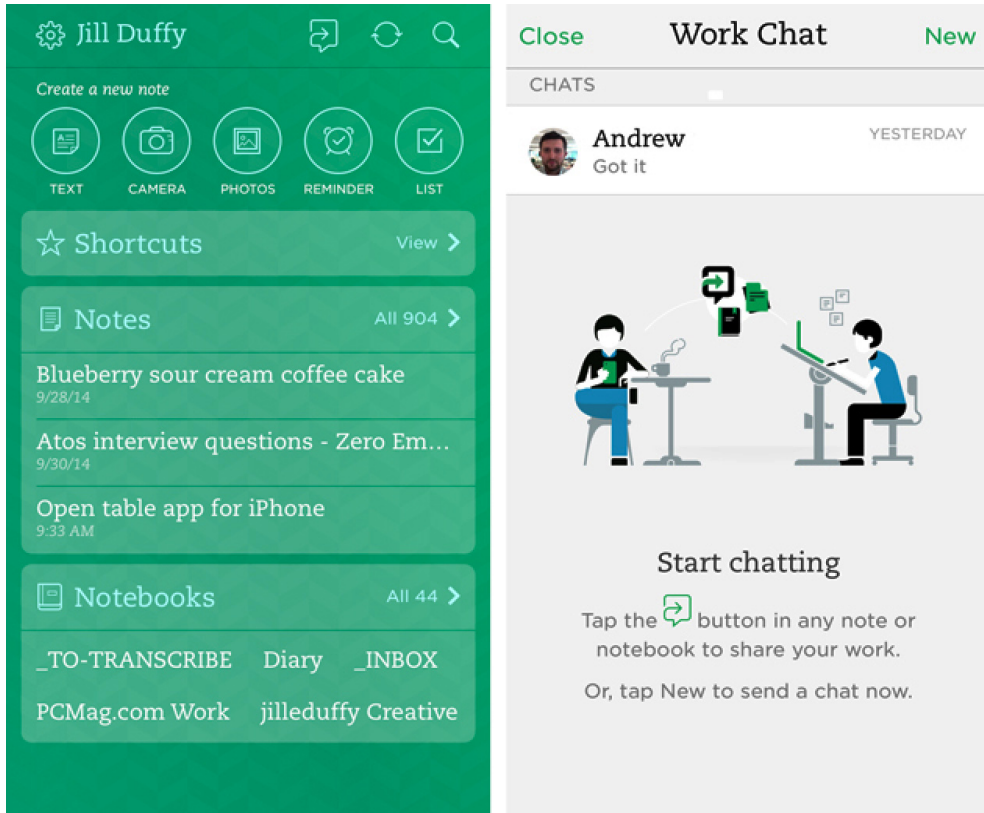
Jill Duffy

Create a new note

TEXT CAMERA PHOTOS REMINDER LIST

Shortcuts View

Notes All 904

Blueberry sour cream coffee cake
9/28/14

Atos interview questions - Zero Em...
9/30/14

Open table app for iPhone
9:33 AM

Notebooks All 44

_TO-TRANSCRIBE Diary _INBOX

PCMag.com Work jilleduffy Creative

Close Work Chat New

CHATS

Andrew YESTERDAY
Got it

Start chatting

Tap the button in any note or notebook to share your work.

Or, tap New to send a chat now.